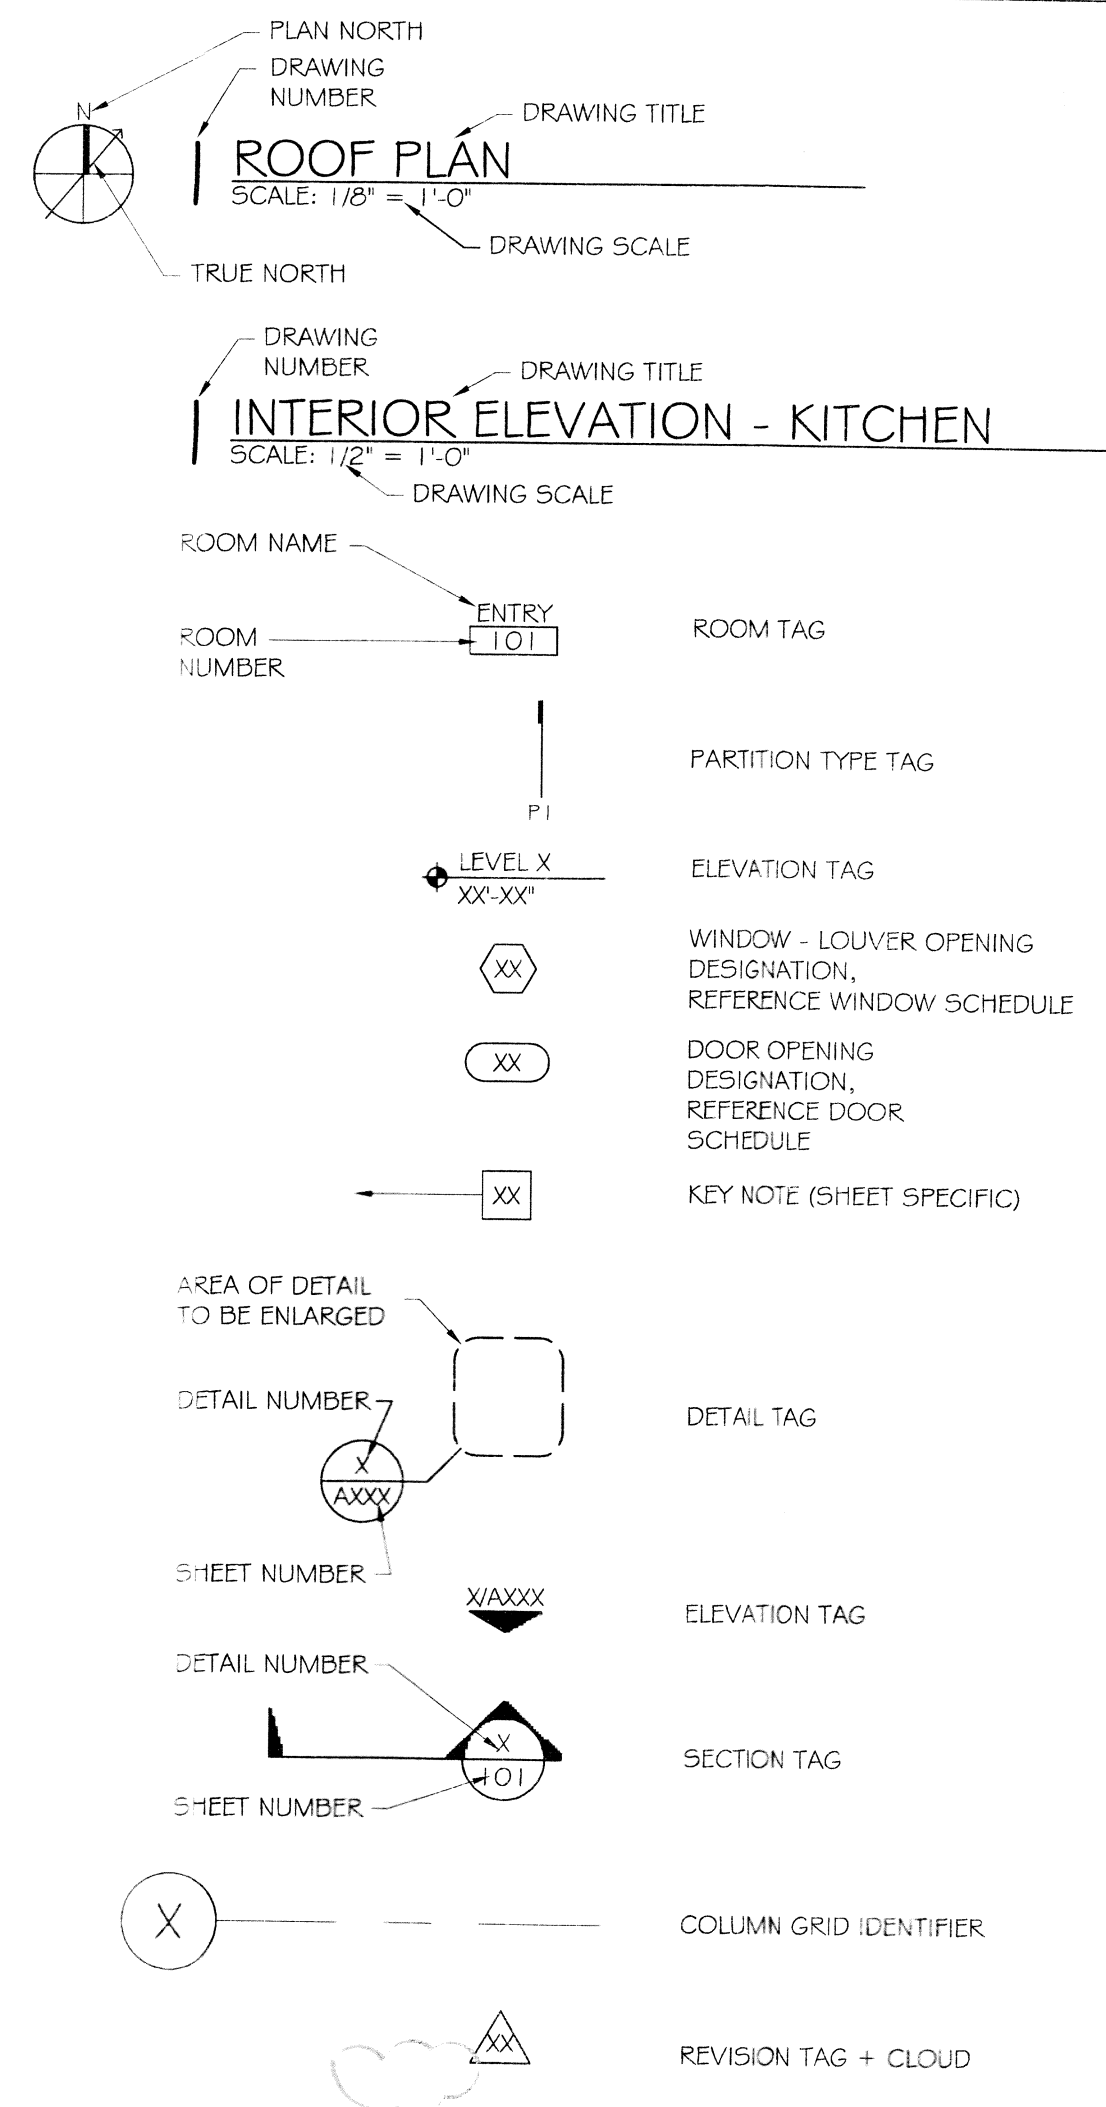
PLAN NORTH
DRAWING NUMBER
DRAWING TITLE
N
1
ROOF PLAN
SCALE: 1/8" = 1'-0"
DRAWING SCALE
TRUE NORTH

DRAWING NUMBER
DRAWING TITLE
1
INTERIOR ELEVATION - KITCHEN
SCALE: 1/2" = 1'-0"
DRAWING SCALE

ROOM NAME
ENTRY
ROOM NUMBER
101
ROOM TAG

P1
PARTITION TYPE TAG

LEVEL X
XX'-XX"
ELEVATION TAG

XX
WINDOW - LOUVER OPENING DESIGNATION, REFERENCE WINDOW SCHEDULE

XX
DOOR OPENING DESIGNATION, REFERENCE DOOR SCHEDULE

XX
KEY NOTE (SHEET SPECIFIC)

AREA OF DETAIL TO BE ENLARGED
DETAIL NUMBER
X
AXXX
SHEET NUMBER
DETAIL TAG

X/AXXX
ELEVATION TAG

DETAIL NUMBER
X
101
SHEET NUMBER
SECTION TAG

X
COLUMN GRID IDENTIFIER

XX
REVISION TAG + CLOUD